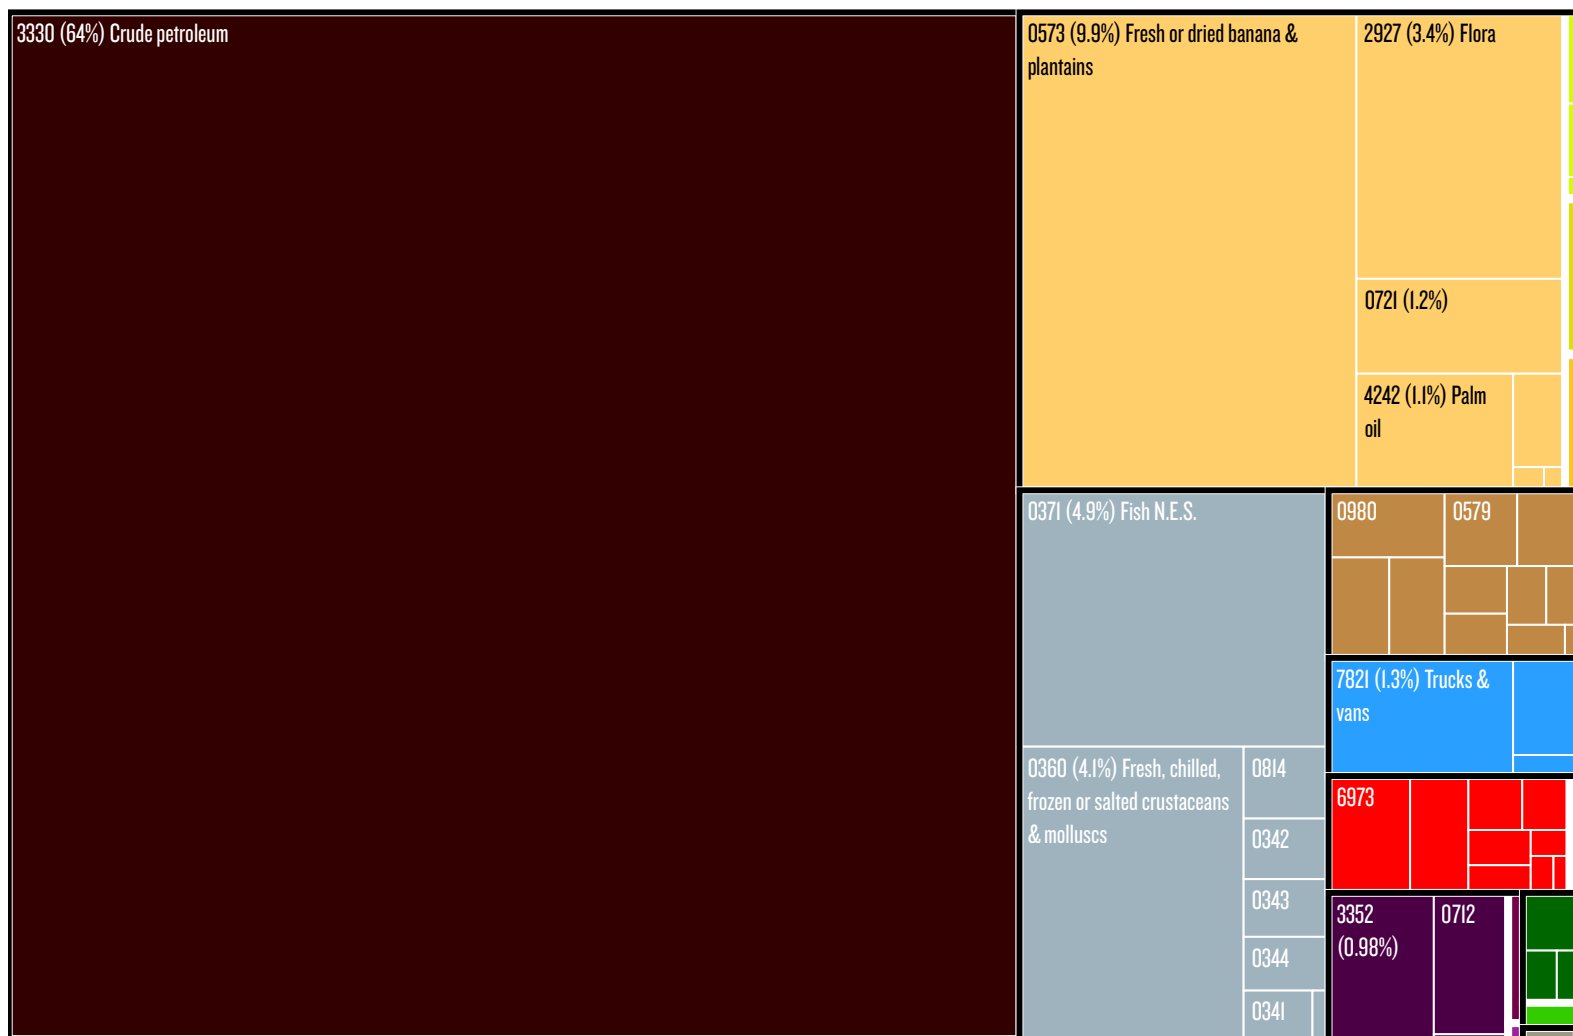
3330 (64%) Crude petroleum

0573 (9.9%) Fresh or dried banana & plantains

2927 (3.4%) Flora

0721 (1.2%)

4242 (1.1%) Palm oil

0371 (4.9%) Fish N.E.S.

0980

0579

7821 (1.3%) Trucks & vans

0360 (4.1%) Fresh, chilled, frozen or salted crustaceans & molluscs

0814

0342

0343

0344

0341

6973

3352 (0.98%)

0712